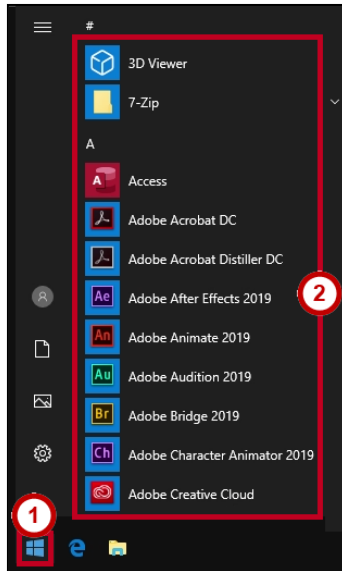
#
3D Viewer
7-Zip
A
Access
Adobe Acrobat DC
Adobe Acrobat Distiller DC
Ae Adobe After Effects 2019
An Adobe Animate 2019
Au Adobe Audition 2019
Br Adobe Bridge 2019
Ch Adobe Character Animator 2019
Adobe Creative Cloud
2
1